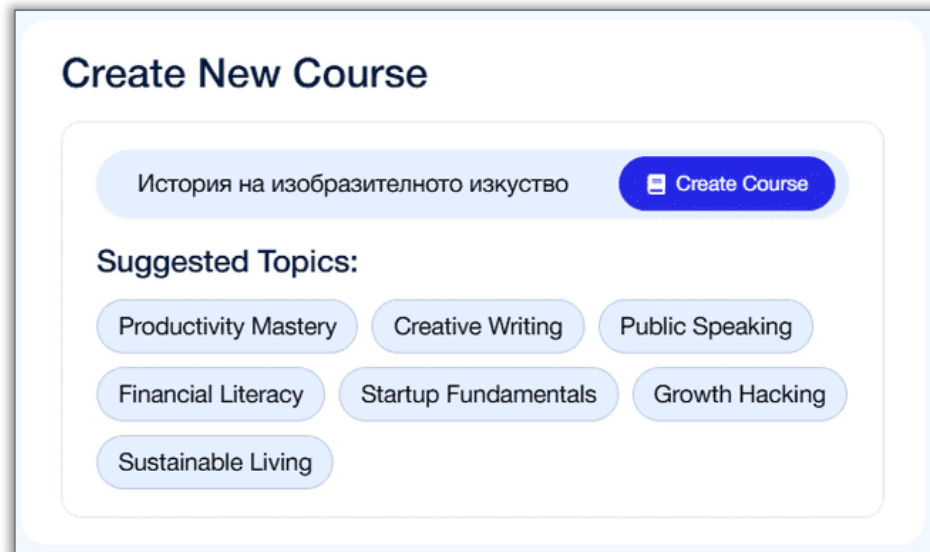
Create New Course

История на изобразителното изкуство

Create Course

Suggested Topics:

Productivity Mastery
Creative Writing
Public Speaking
Financial Literacy
Startup Fundamentals
Growth Hacking
Sustainable Living